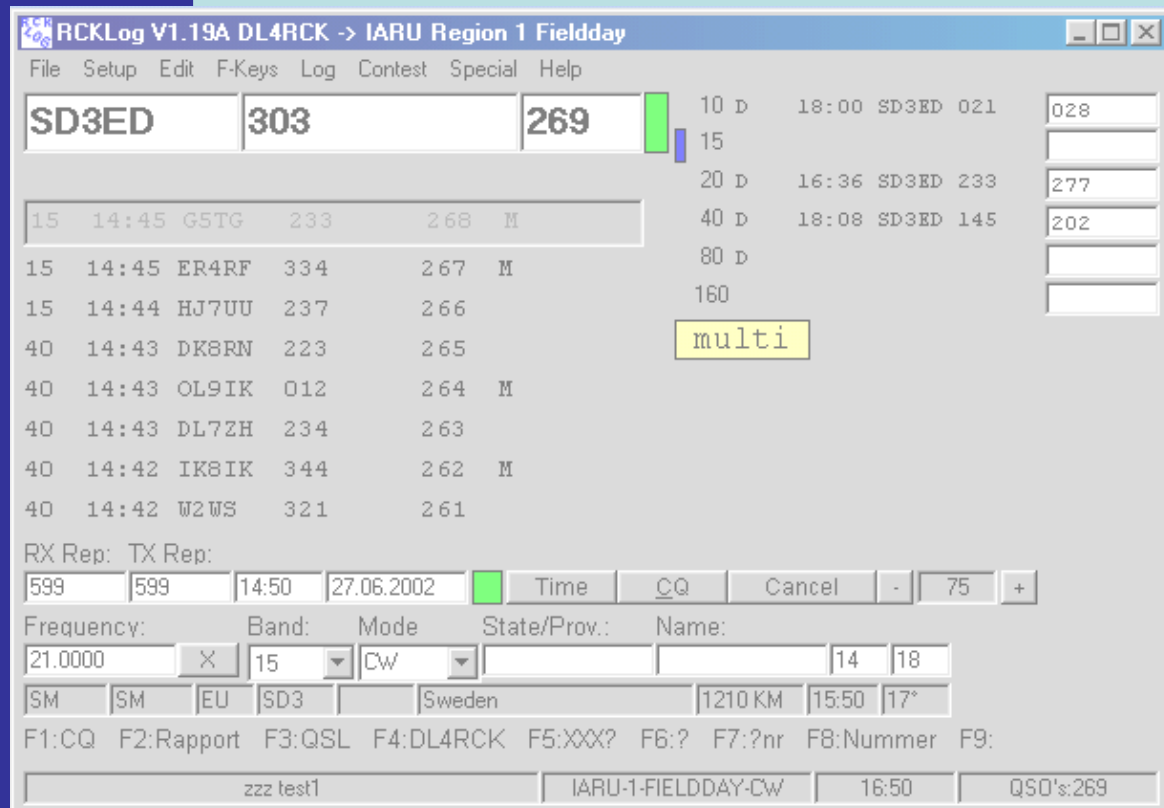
RCKLog V1.19A DL4RCK -> IARU Region 1 Fieldday

File Setup Edit F-Keys Log Contest Special Help

SD3ED 303 269

10 D 18:00 SD3ED 021 028
15
20 D 16:36 SD3ED 233 277
40 D 18:08 SD3ED 145 202
80 D
160

multi

15 14:45 G5TG 233 268 M

15 14:45 ER4RF 334 267 M
15 14:44 HJ7UU 237 266
40 14:43 DK8RN 223 265
40 14:43 OL9IK 012 264 M
40 14:43 DL7ZH 234 263
40 14:42 IK8IK 344 262 M
40 14:42 W2WS 321 261

RX Rep: TX Rep:
599 599 14:50 27.06.2002 Time CQ Cancel - 75 +

Frequency: Band: Mode State/Prov.: Name:
21.0000 X 15 CW 14 18
SM SM EU SD3 Sweden 1210 KM 15:50 17°

F1:CQ F2:Rapport F3:QSL F4:DL4RCK F5:XXX? F6:? F7:?nr F8:Nummer F9:

zzz test1 IARU-1-FIELDDAY-CW 16:50 QSO's:269